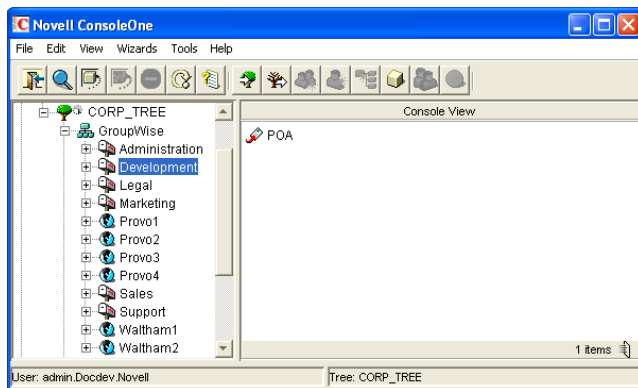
Novell ConsoleOne

File Edit View Wizards Tools Help

CORP_TREE
GroupWise
Administration
Development
Legal
Marketing
Provo1
Provo2
Provo3
Provo4
Sales
Support
Waltham1
Waltham2

Console View

POA

1 items

User: admin.Docdev.Novell

Tree: CORP_TREE